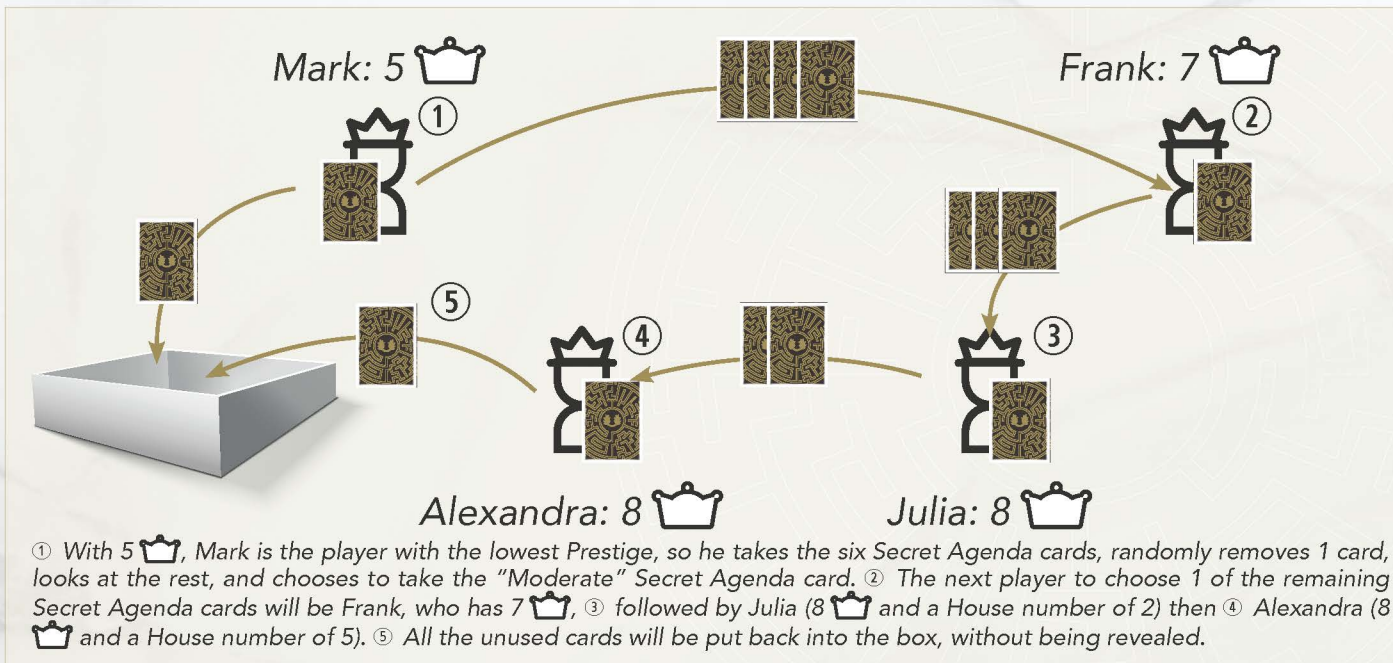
Mark: 5

Frank: 7

①

②

③

④

⑤

Alexandra: 8

Julia: 8

① With 5, Mark is the player with the lowest Prestige, so he takes the six Secret Agenda cards, randomly removes 1 card, looks at the rest, and chooses to take the "Moderate" Secret Agenda card. ② The next player to choose 1 of the remaining Secret Agenda cards will be Frank, who has 7, ③ followed by Julia (8 and a House number of 2) then ④ Alexandra (8 and a House number of 5). ⑤ All the unused cards will be put back into the box, without being revealed.